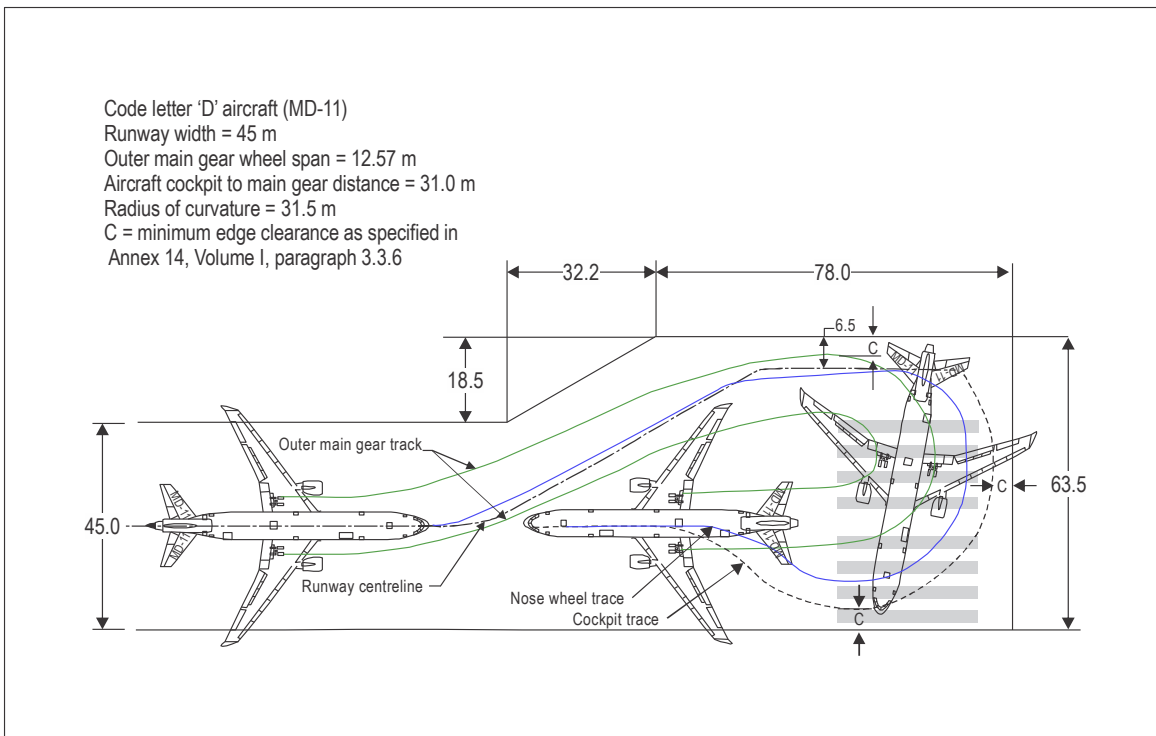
Code letter ‘D’ aircraft (MD-11)
Runway width = 45 m
Outer main gear wheel span = 12.57 m
Aircraft cockpit to main gear distance = 31.0 m
Radius of curvature = 31.5 m
C = minimum edge clearance as specified in Annex 14, Volume I, paragraph 3.3.6

32.2
78.0
6.5
C
18.5
45.0
Outer main gear track
Runway centreline
Nose wheel trace
Cockpit trace
C
63.5
C